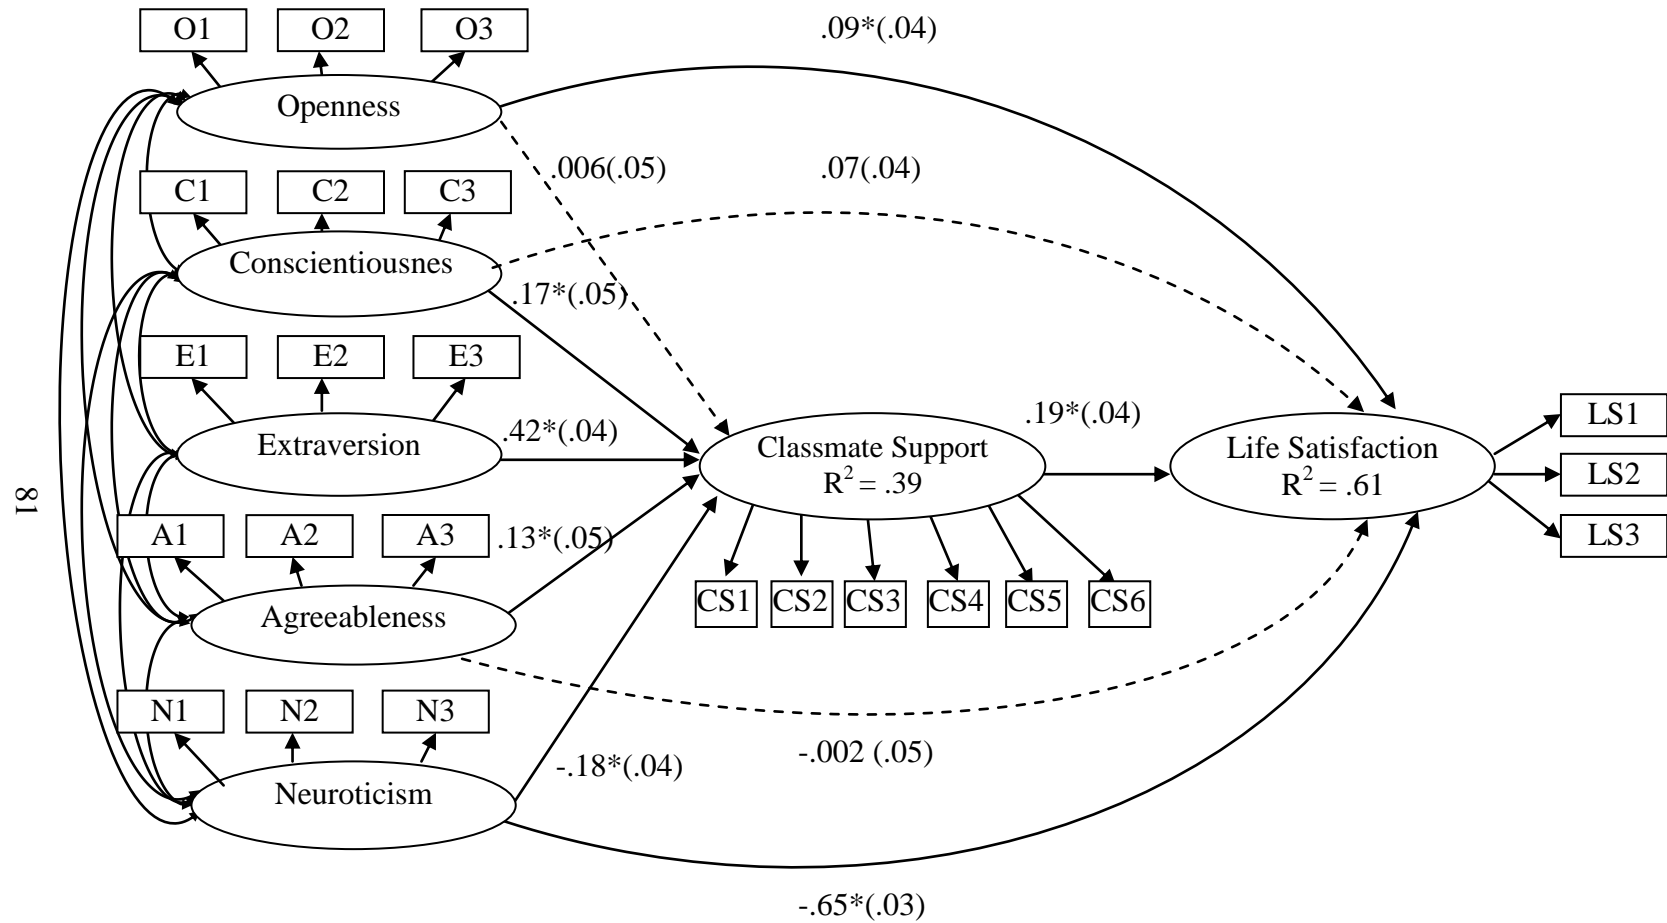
O1 O2 O3

.09*(.04)

Openness

.006(.05)

.07(.04)

C1 C2 C3

Conscientiousnes

.17*(.05)

E1 E2 E3

Extraversion

.42*(.04)

.19*(.04)

Classmate Support
$R^2 = .39$

Life Satisfaction
$R^2 = .61$

LS1
LS2
LS3

81

A1 A2 A3

.13*(.05)

CS1 CS2 CS3 CS4 CS5 CS6

Agreeableness

N1 N2 N3

-.002 (.05)

-.18*(.04)

Neuroticism

-.65*(.03)